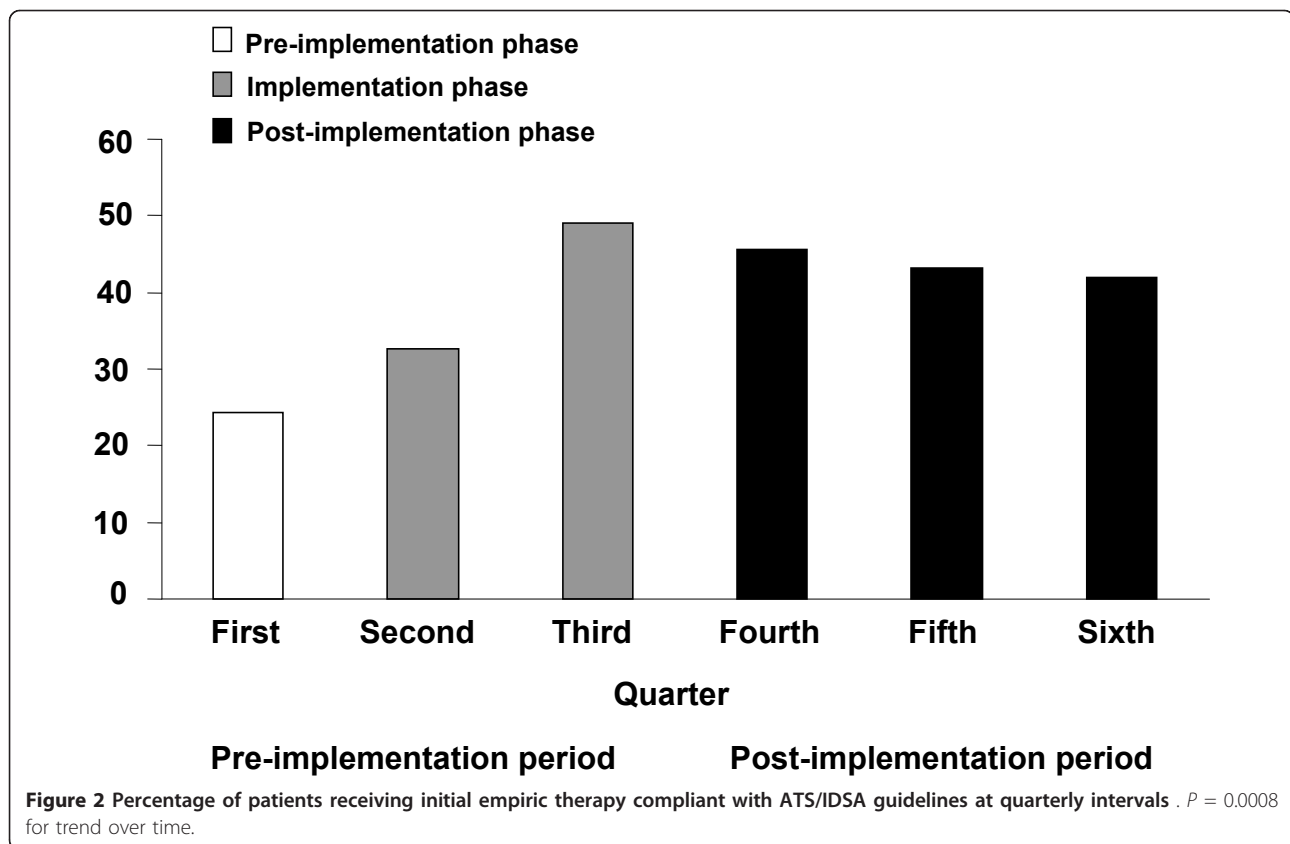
Pre-implementation phase
Implementation phase
Post-implementation phase

60
50
40
30
20
10
0

First Second Third Fourth Fifth Sixth

Quarter

Pre-implementation period Post-implementation period

**Figure 2 Percentage of patients receiving initial empiric therapy compliant with ATS/IDSA guidelines at quarterly intervals** . $P = 0.0008$ for trend over time.